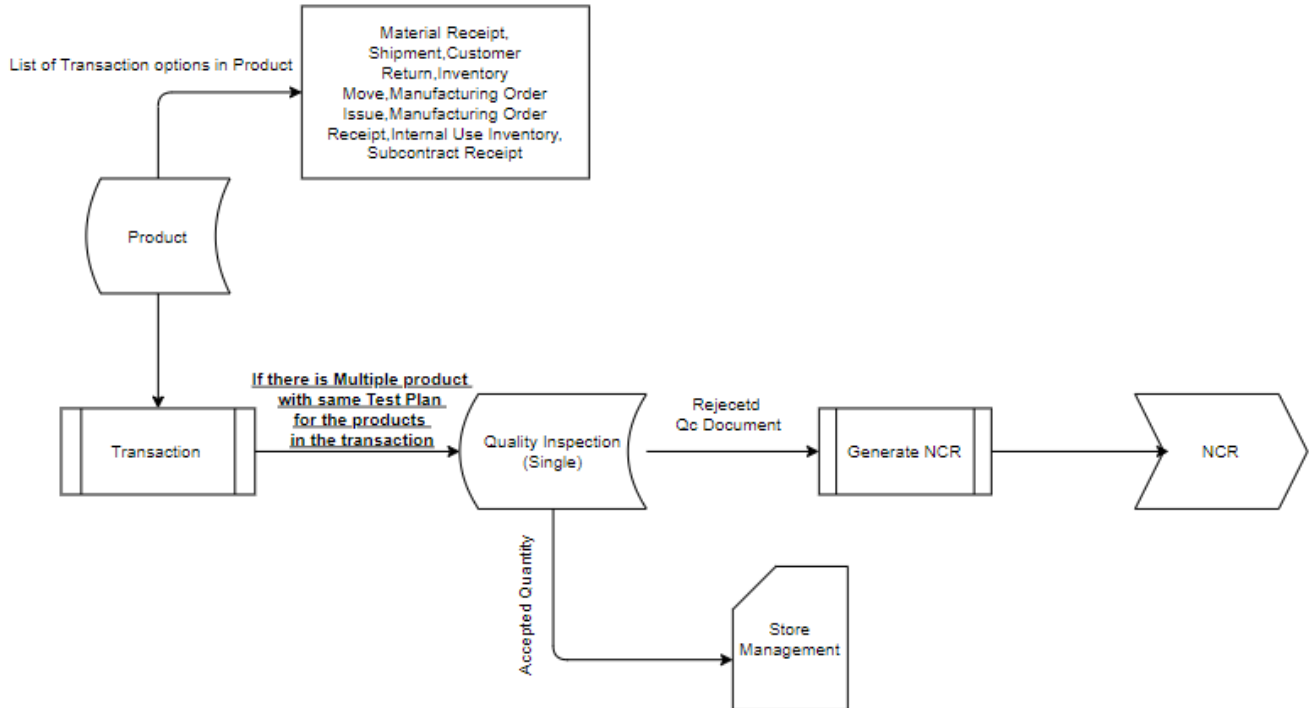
List of Transaction options in Product

Material Receipt, Shipment,Customer Return,Inventory Move,Manufacturing Order Issue,Manufacturing Order Receipt,Internal Use Inventory, Subcontract Receipt

Product

Transaction

If there is Multiple product with same Test Plan for the products in the transaction

Quality Inspection (Single)

Rejecetd Qc Document

Generate NCR

NCR

Accepted Quantity

Store Management